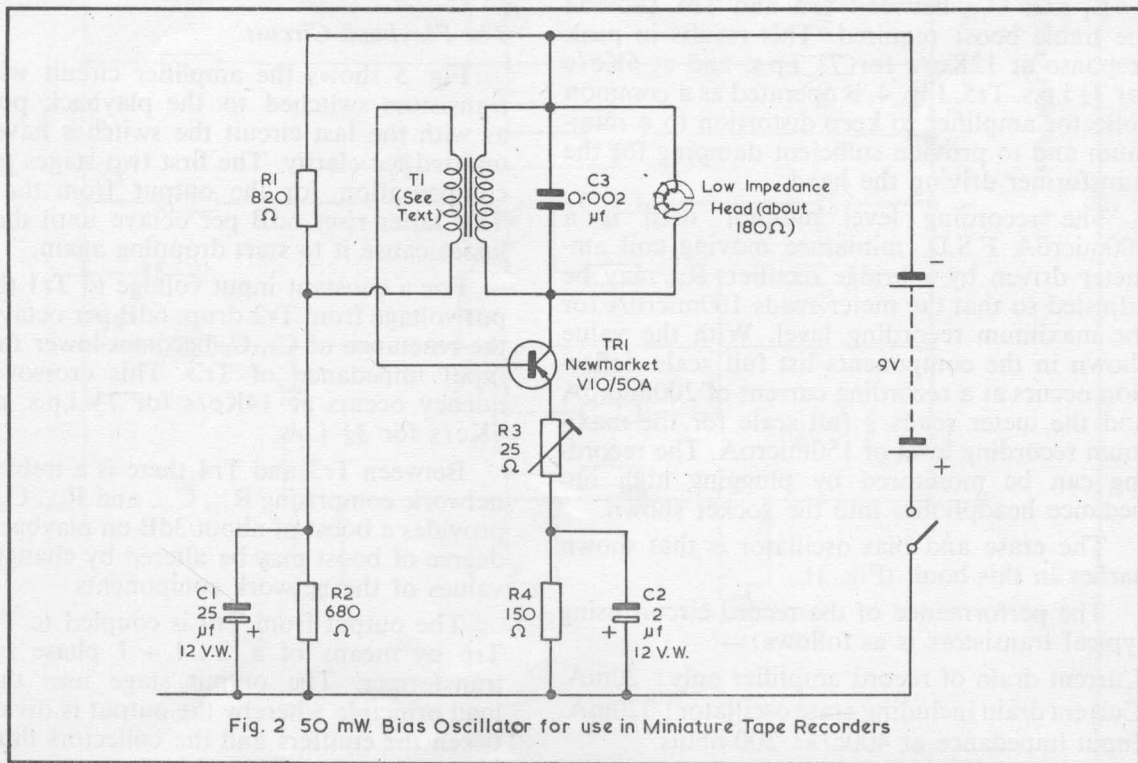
R1 820 Ω

T1 (See Text)

C3 0·002 μf

Low Impedance Head (about 180 Ω)

TR1 Newmarket V10/50A

R3 25 Ω

9V

+

C1 25 μf 12 V.W.

+

R2 680 Ω

R4 150 Ω

C2 1 μf 12 V.W.

+

Fig. 2 50 mW. Bias Oscillator for use in Miniature Tape Recorders